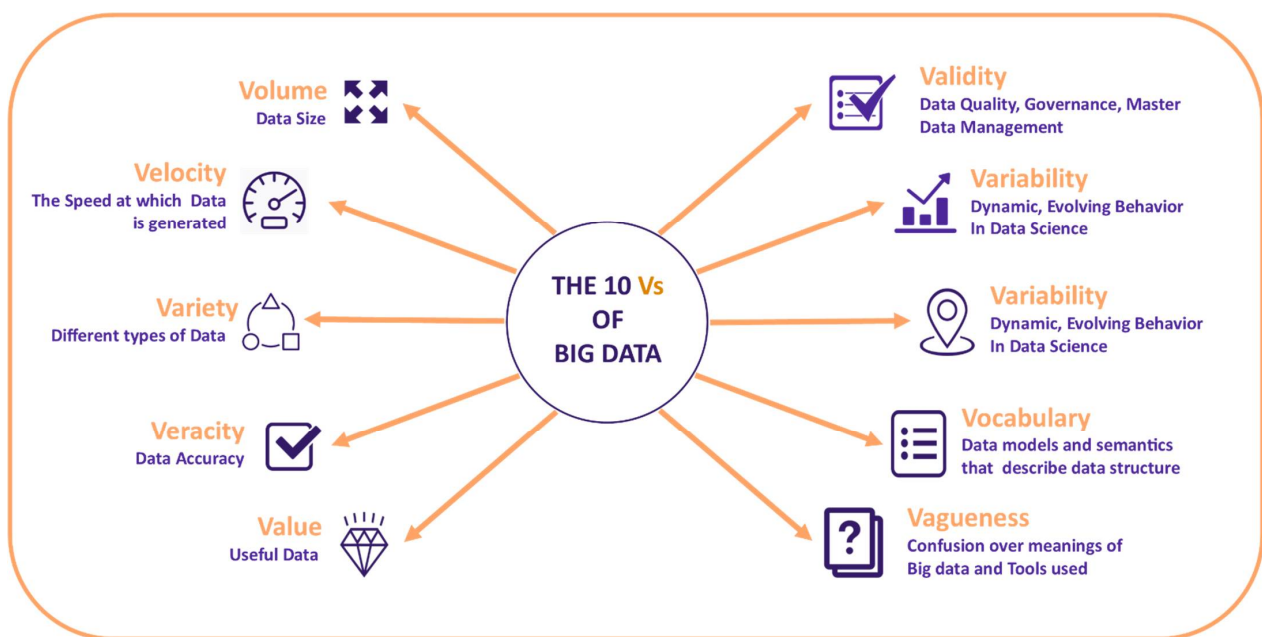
THE 10 Vs OF BIG DATA

Volume
Data Size

Velocity
The Speed at which Data is generated

Variety
Different types of Data

Veracity
Data Accuracy

Value
Useful Data

Validity
Data Quality, Governance, Master Data Management

Variability
Dynamic, Evolving Behavior In Data Science

Variability
Dynamic, Evolving Behavior In Data Science

Vocabulary
Data models and semantics that describe data structure

Vagueness
Confusion over meanings of Big data and Tools used